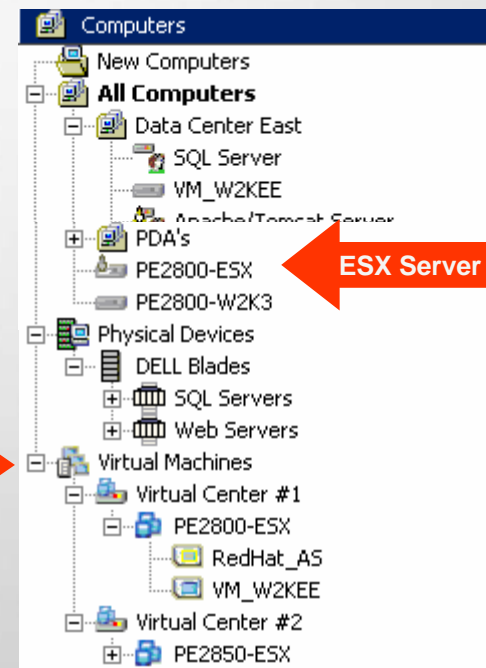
Computers
New Computers
All Computers
Data Center East
SQL Server
VM_W2KEE
Apache/Tomcat Server
PDA's
PE2800-ESX
ESX Server
PE2800-W2K3
Physical Devices
DELL Blades
SQL Servers
Web Servers
Virtual Machines
Virtual Center #1
PE2800-ESX
RedHat_AS
VM_W2KEE
Virtual Center #2
PE2850-ESX